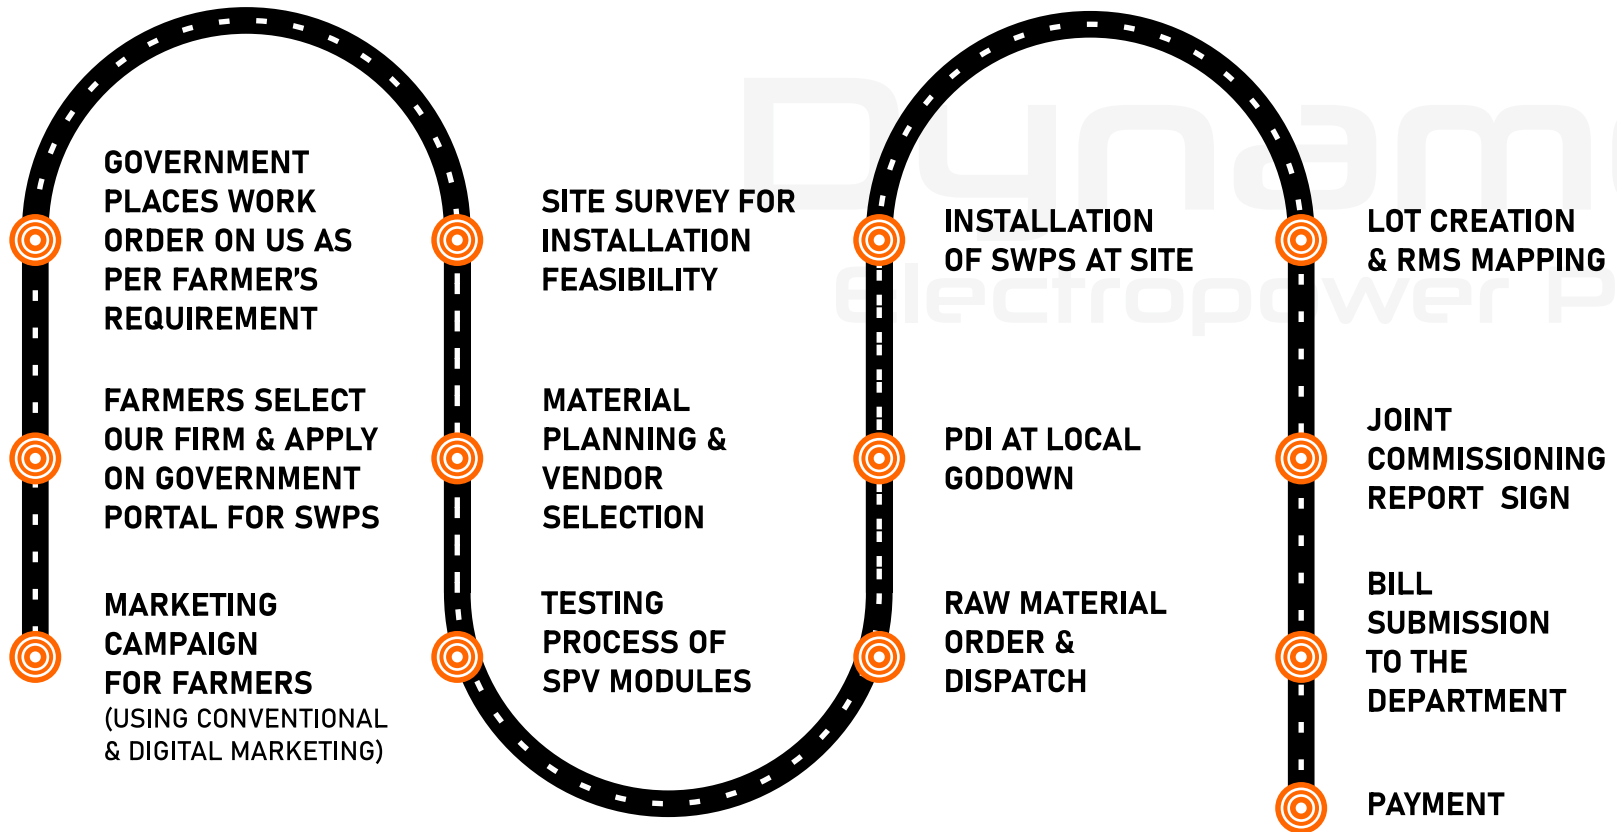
GOVERNMENT PLACES WORK ORDER ON US AS PER FARMER'S REQUIREMENT

FARMERS SELECT OUR FIRM & APPLY ON GOVERNMENT PORTAL FOR SWPS

MARKETING CAMPAIGN FOR FARMERS (USING CONVENTIONAL & DIGITAL MARKETING)

SITE SURVEY FOR INSTALLATION FEASIBILITY

MATERIAL PLANNING & VENDOR SELECTION

TESTING PROCESS OF SPV MODULES

Dynamic Electropower P

INSTALLATION OF SWPS AT SITE

PDI AT LOCAL GODOWN

RAW MATERIAL ORDER & DISPATCH

LOT CREATION & RMS MAPPING

JOINT COMMISSIONING REPORT SIGN

BILL SUBMISSION TO THE DEPARTMENT

PAYMENT